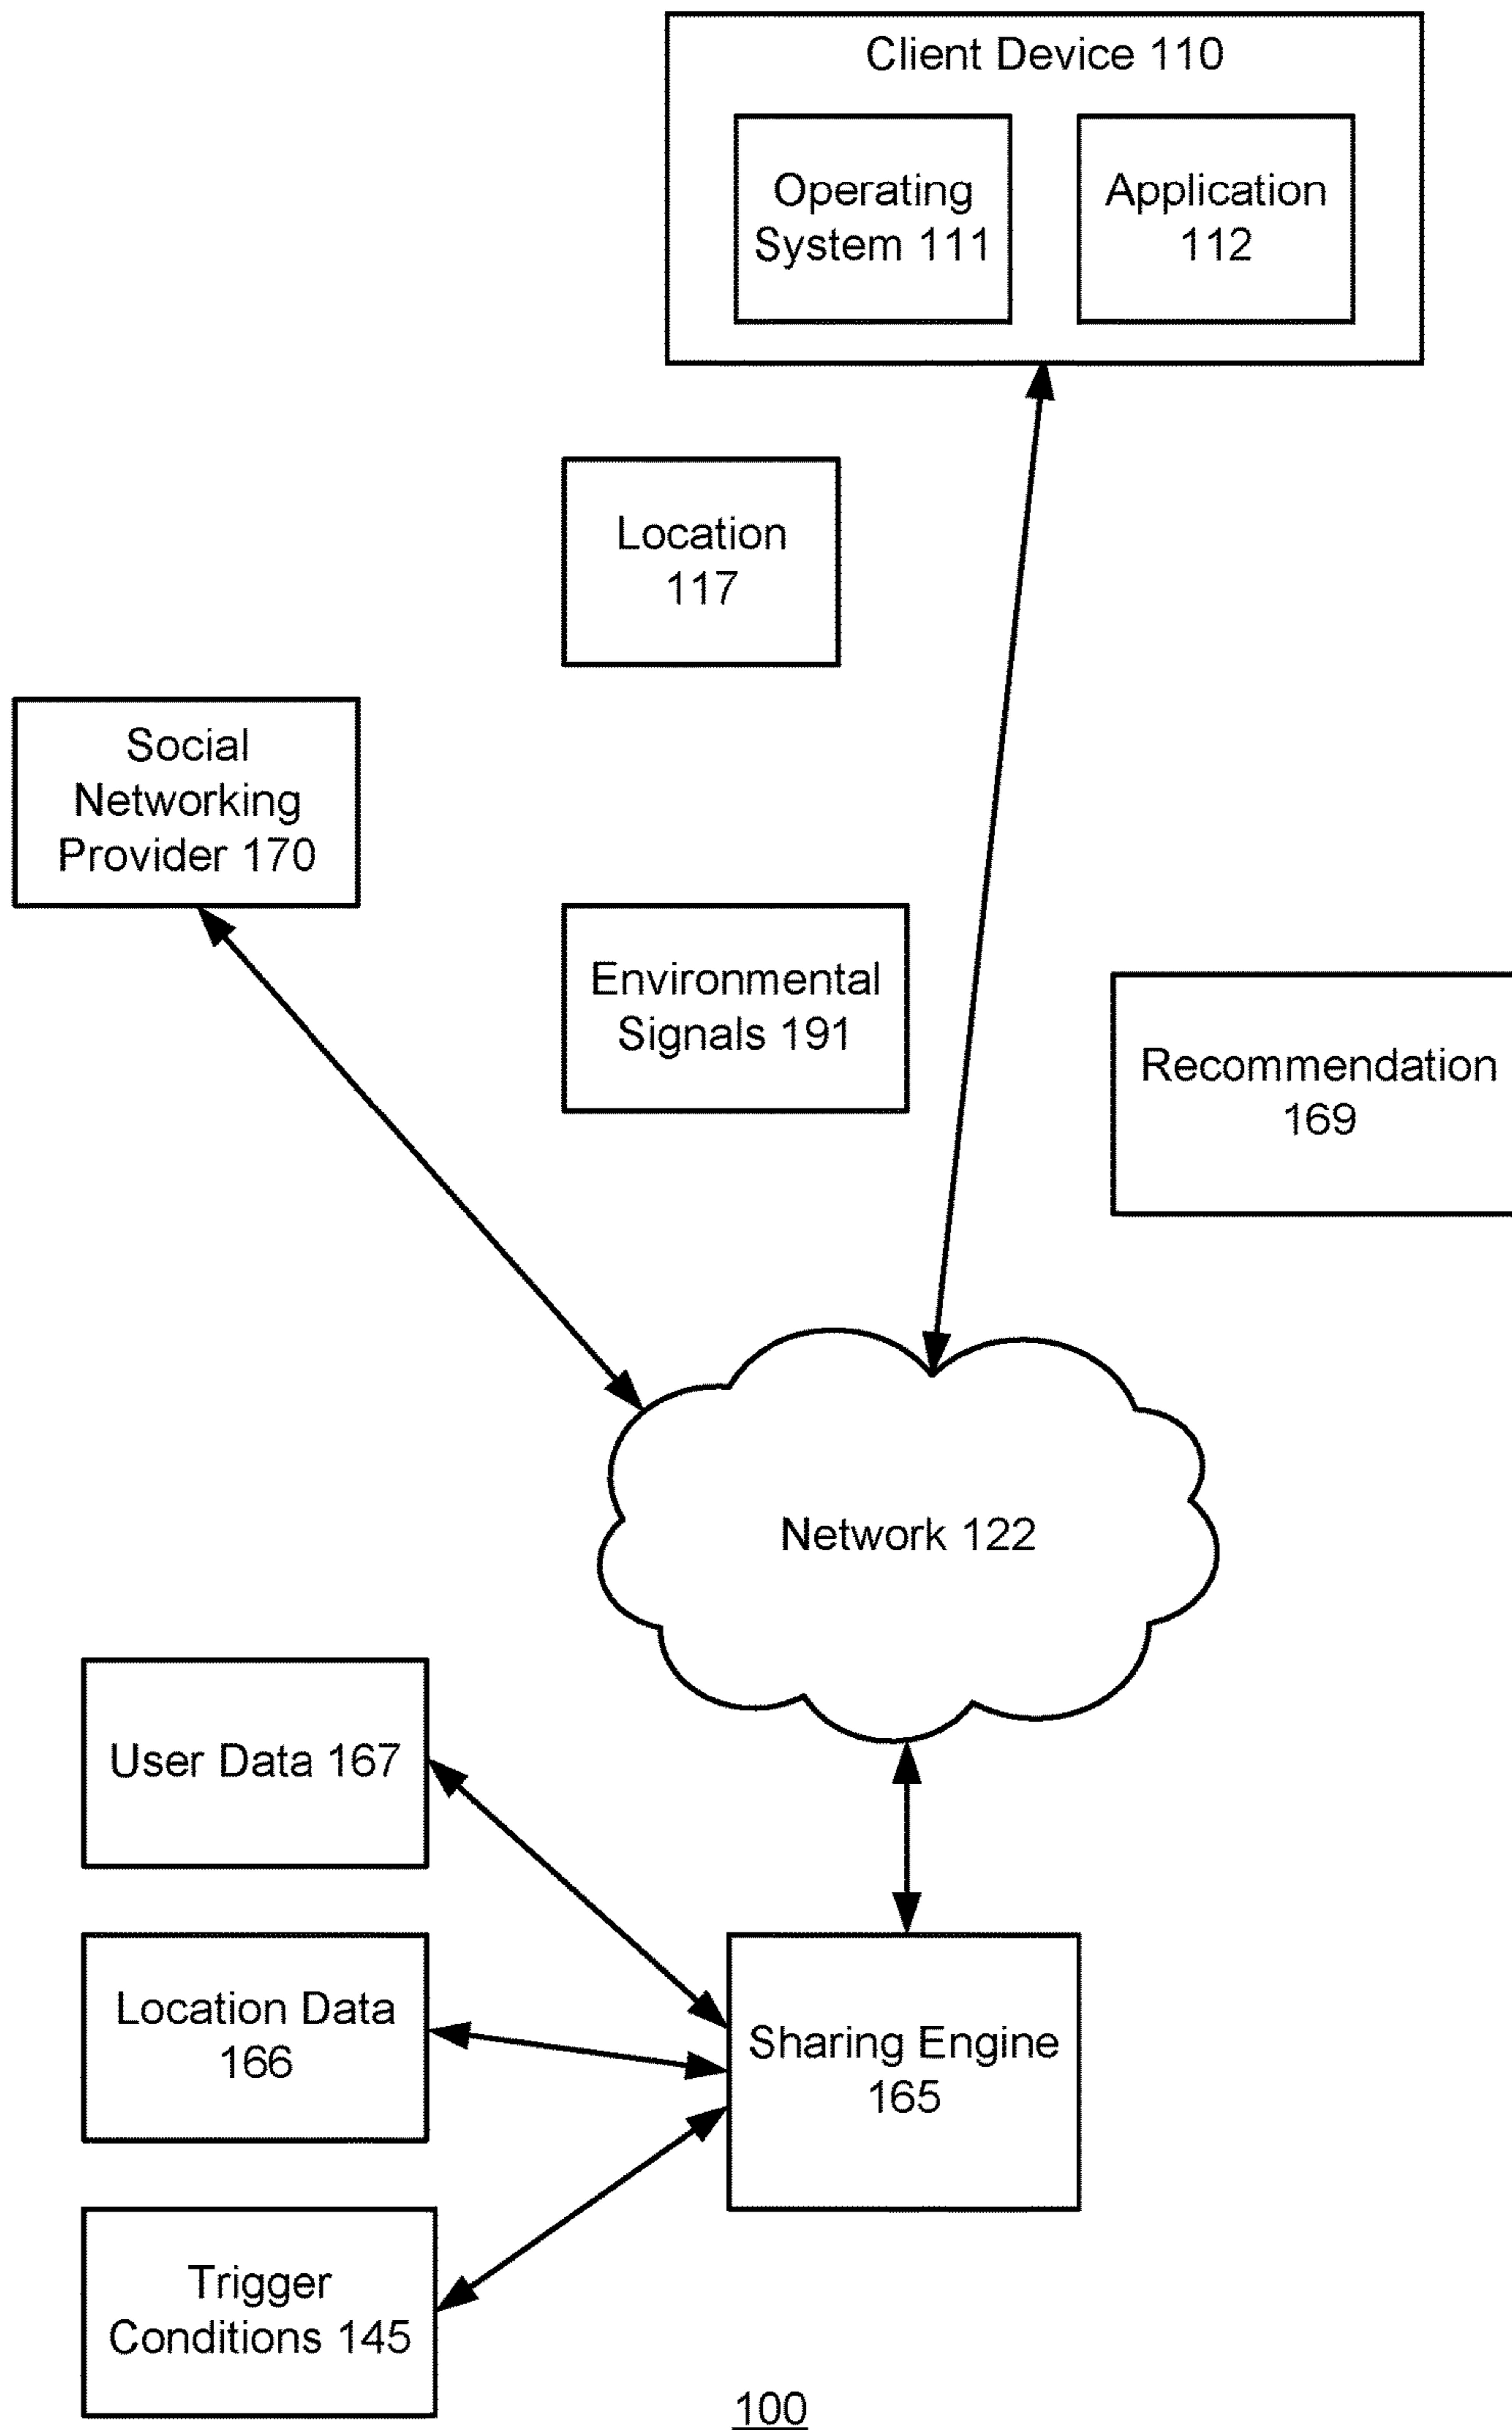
Client Device 110

Operating System 111

Application 112

Location 117

Social Networking Provider 170

Environmental Signals 191

Recommendation 169

Network 122

User Data 167

Location Data 166

Sharing Engine 165

Trigger Conditions 145

100